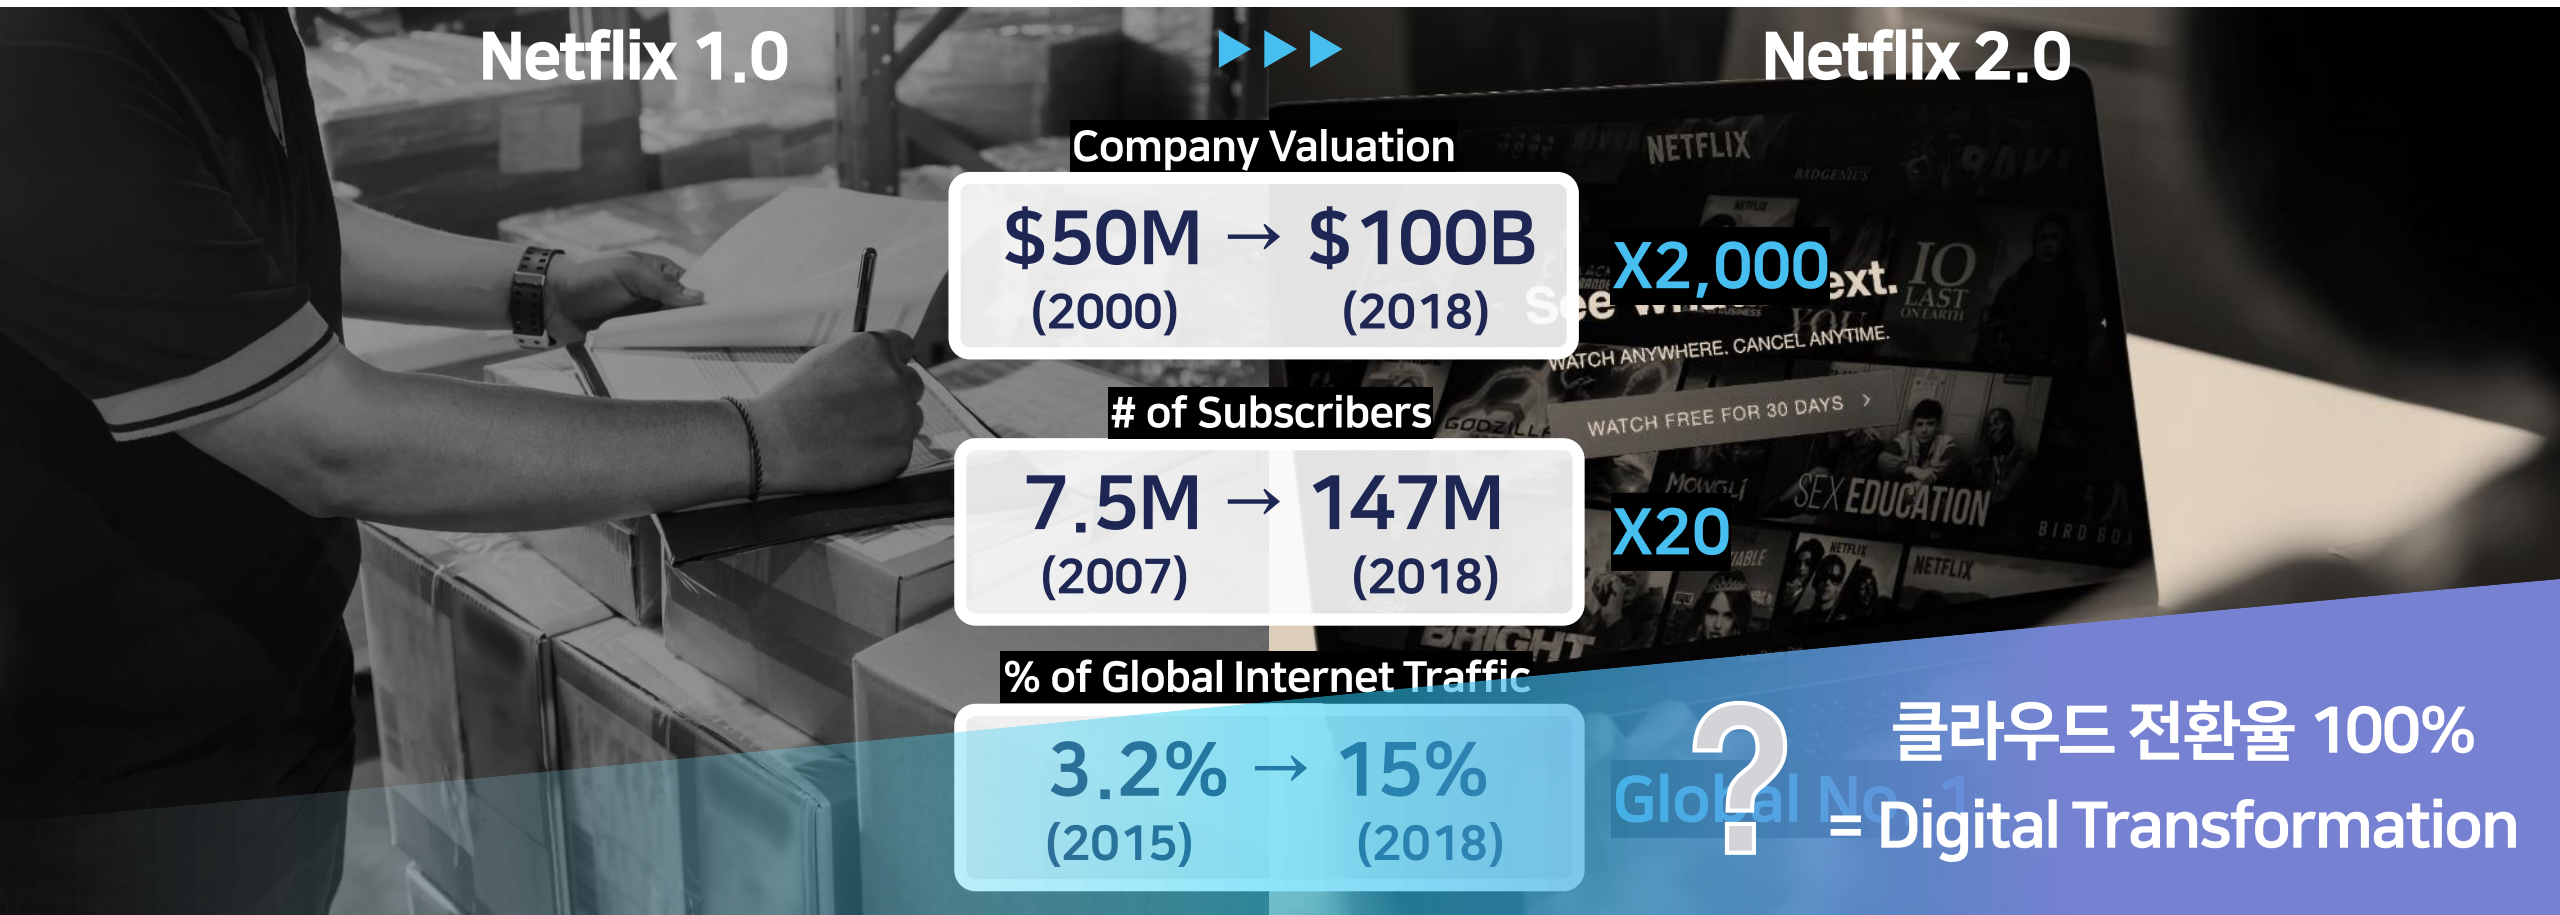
Netflix 1.0

Netflix 2.0

Company Valuation

$50M → $100B
(2000) (2018)

X2,000

# of Subscribers

7.5M → 147M
(2007) (2018)

X20

% of Global Internet Traffic

3.2% → 15%
(2015) (2018)

Global No. 1

?

클라우드 전환율 100%
= Digital Transformation

NETFLIX
See what's next.
WATCH ANYWHERE. CANCEL ANYTIME.
WATCH FREE FOR 30 DAYS
SEX EDUCATION
NETFLIX
BRIGHT